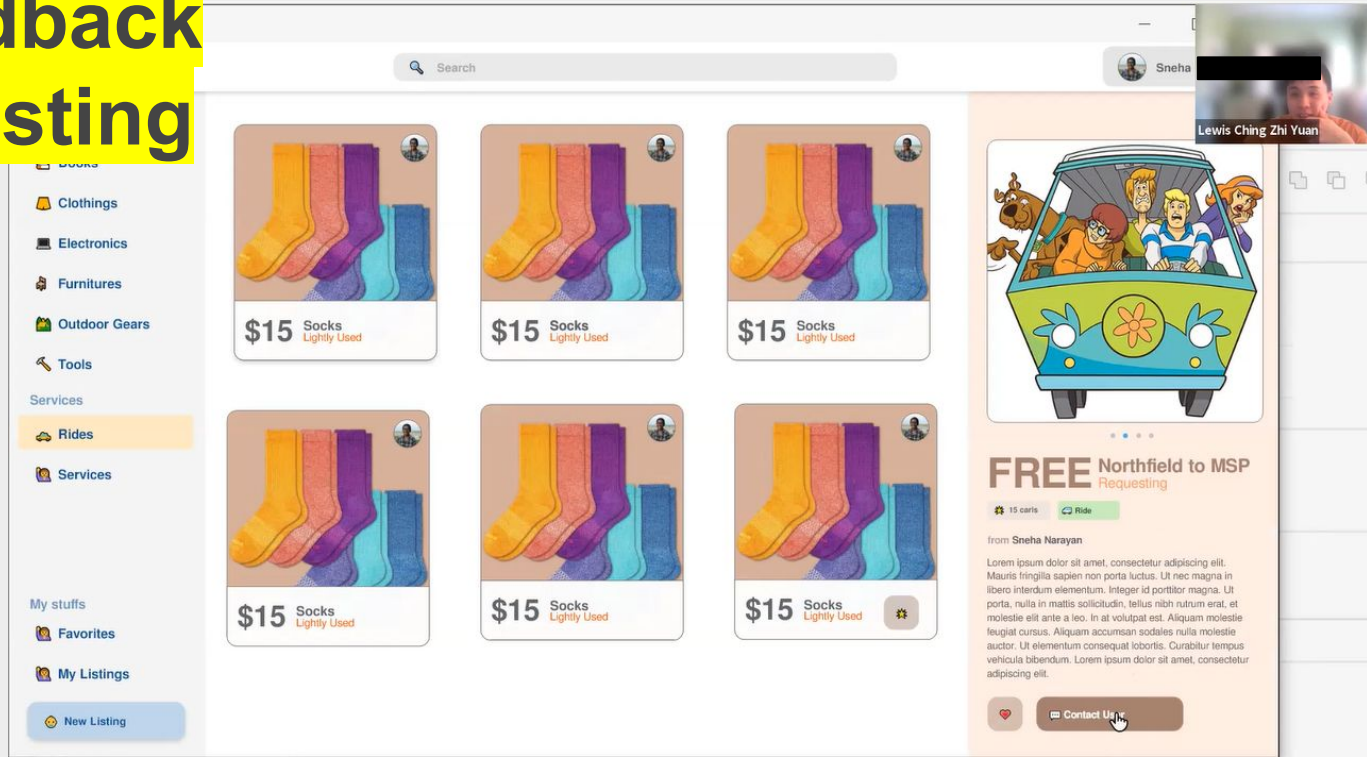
dback
sting

Search

Sneha

Lewis Ching Zhi Yuan

Books

Clothings

Electronics

Furnitures

Outdoor Gears

Tools

Services

Rides

Services

My stuffs

Favorites

My Listings

New Listing

$15 Socks Lightly Used

$15 Socks Lightly Used

$15 Socks Lightly Used

$15 Socks Lightly Used

$15 Socks Lightly Used

$15 Socks Lightly Used

FREE Northfield to MSP Requesting

15 carls

Ride

from Sneha Narayan

Lorem ipsum dolor sit amet, consectetur adipiscing elit. Mauris fringilla sapien non porta luctus. Ut nec magna in libero interdum elementum. Integer id porttitor magna. Ut porta, nulla in mattis sollicitudin, tellus nibh rutrum erat, et molestie elit ante a leo. In at volutpat est. Aliquam molestie feugiat cursus. Aliquam accumsan sodales nulla molestie auctor. Ut elementum consequat lobortis. Curabitur tempus vehicula bibendum. Lorem ipsum dolor sit amet, consectetur adipiscing elit.

Contact User